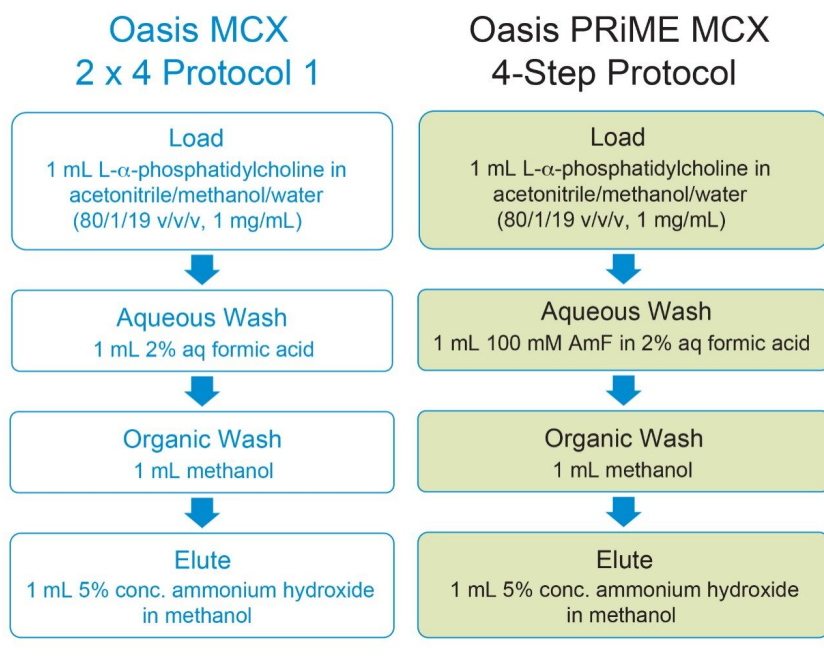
Oasis MCX
2 x 4 Protocol 1

Load
1 mL L-$\alpha$-phosphatidylcholine in acetonitrile/methanol/water (80/1/19 v/v/v, 1 mg/mL)

Aqueous Wash
1 mL 2% aq formic acid

Organic Wash
1 mL methanol

Elute
1 mL 5% conc. ammonium hydroxide in methanol

Oasis PRiME MCX
4-Step Protocol

Load
1 mL L-$\alpha$-phosphatidylcholine in acetonitrile/methanol/water (80/1/19 v/v/v, 1 mg/mL)

Aqueous Wash
1 mL 100 mM AmF in 2% aq formic acid

Organic Wash
1 mL methanol

Elute
1 mL 5% conc. ammonium hydroxide in methanol